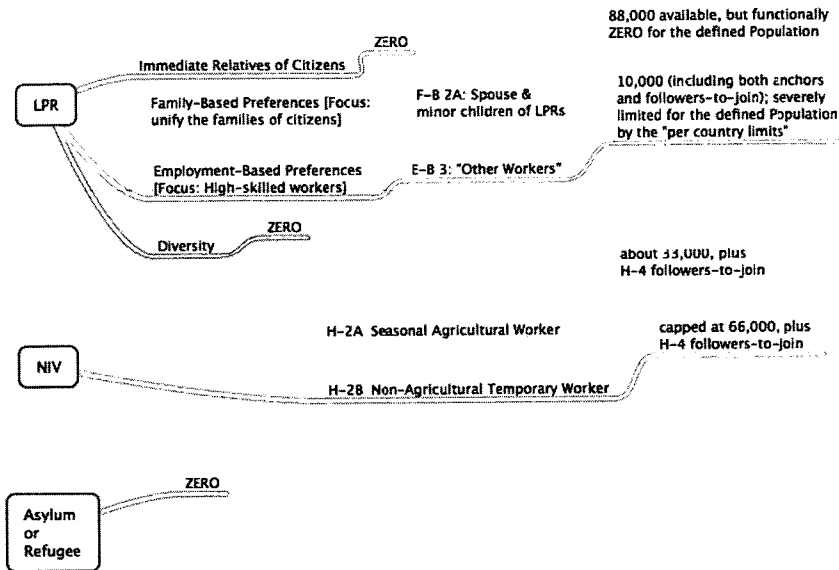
88,000 available, but functionally ZERO for the defined Population

LPR

ZERO

Immediate Relatives of Citizens

Family-Based Preferences [Focus: unify the families of citizens]

F-B 2A: Spouse & minor children of LPRs

10,000 (including both anchors and followers-to-join); severely limited for the defined Population by the "per country limits"

Employment-Based Preferences [Focus: High-skilled workers]

E-B 3: "Other Workers"

ZERO

Diversity

about 33,000, plus H-4 followers-to-join

NIV

H-2A Seasonal Agricultural Worker

capped at 66,000, plus H-4 followers-to-join

H-2B Non-Agricultural Temporary Worker

ZERO

Asylum or Refugee